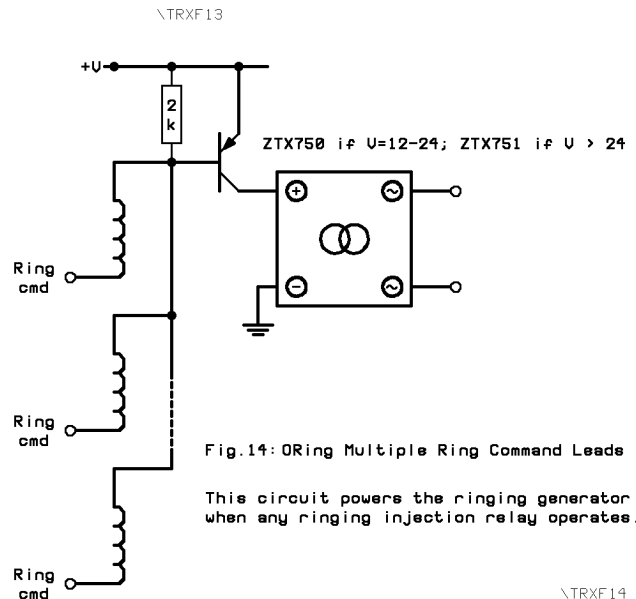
\TRXF13

+V

2 k

ZTX750 if V=12-24; ZTX751 if V > 24

+

~

−

~

Ring cmd

Ring cmd

Ring cmd

Fig.14: ORing Multiple Ring Command Leads

This circuit powers the ringing generator when any ringing injection relay operates.

\TRXF14